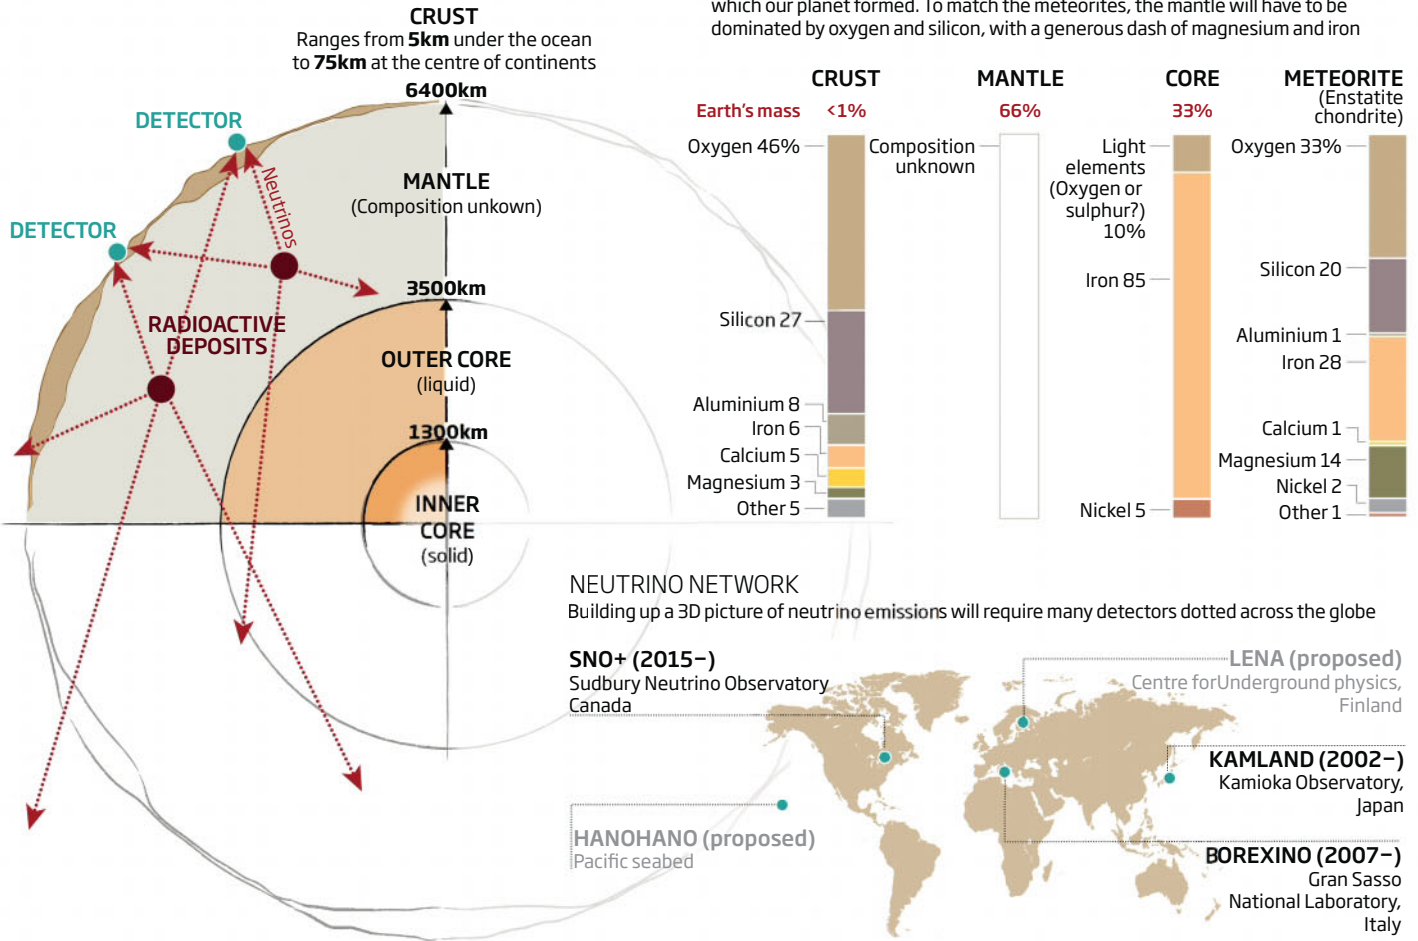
which our planet formed. To match the meteorites, the mantle will have to be dominated by oxygen and silicon, with a generous dash of magnesium and iron

CRUST
Ranges from **5km** under the ocean to **75km** at the centre of continents

6400km

DETECTOR

DETECTOR

Neutrinos

MANTLE
(Composition unkown)

3500km

RADIOACTIVE DEPOSITS

OUTER CORE
(liquid)

1300km

INNER CORE
(solid)

| | CRUST | MANTLE | CORE | METEORITE (Enstatite chondrite) |
|---|---|---|---|---|
| Earth's mass | <1% | 66% | 33% | |

CRUST: Oxygen 46%, Silicon 27, Aluminium 8, Iron 6, Calcium 5, Magnesium 3, Other 5

MANTLE: Composition unknown

CORE: Light elements (Oxygen or sulphur?) 10%, Iron 85, Nickel 5

METEORITE: Oxygen 33%, Silicon 20, Aluminium 1, Iron 28, Calcium 1, Magnesium 14, Nickel 2, Other 1

NEUTRINO NETWORK
Building up a 3D picture of neutrino emissions will require many detectors dotted across the globe

SNO+ (2015–)
Sudbury Neutrino Observatory
Canada

LENA (proposed)
Centre forUnderground physics, Finland

KAMLAND (2002–)
Kamioka Observatory, Japan

HANOHANO (proposed)
Pacific seabed

BOREXINO (2007–)
Gran Sasso National Laboratory, Italy